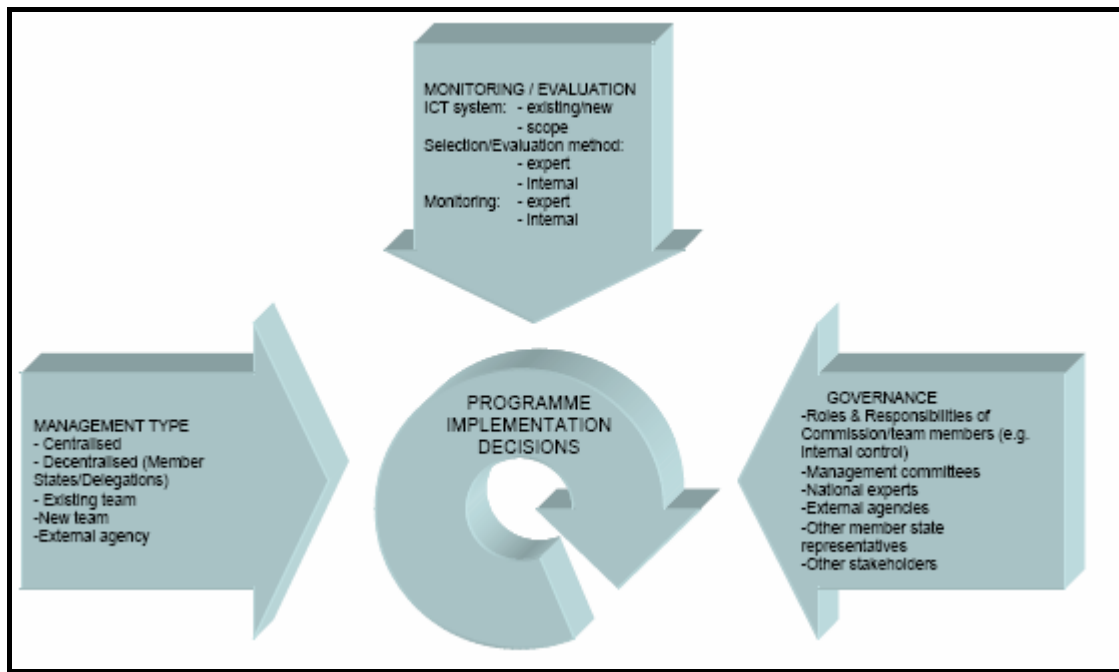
MONITORING / EVALUATION
ICT system: - existing/new
- scope
Selection/Evaluation method:
- expert
- internal
Monitoring: - expert
- internal

MANAGEMENT TYPE
- Centralised
- Decentralised (Member States/Delegations)
- Existing team
-New team
-External agency

PROGRAMME IMPLEMENTATION DECISIONS

GOVERNANCE
-Roles & Responsibilities of Commission/team members (e.g. internal control)
-Management committees
-National experts
-External agencies
-Other member state representatives
-Other stakeholders